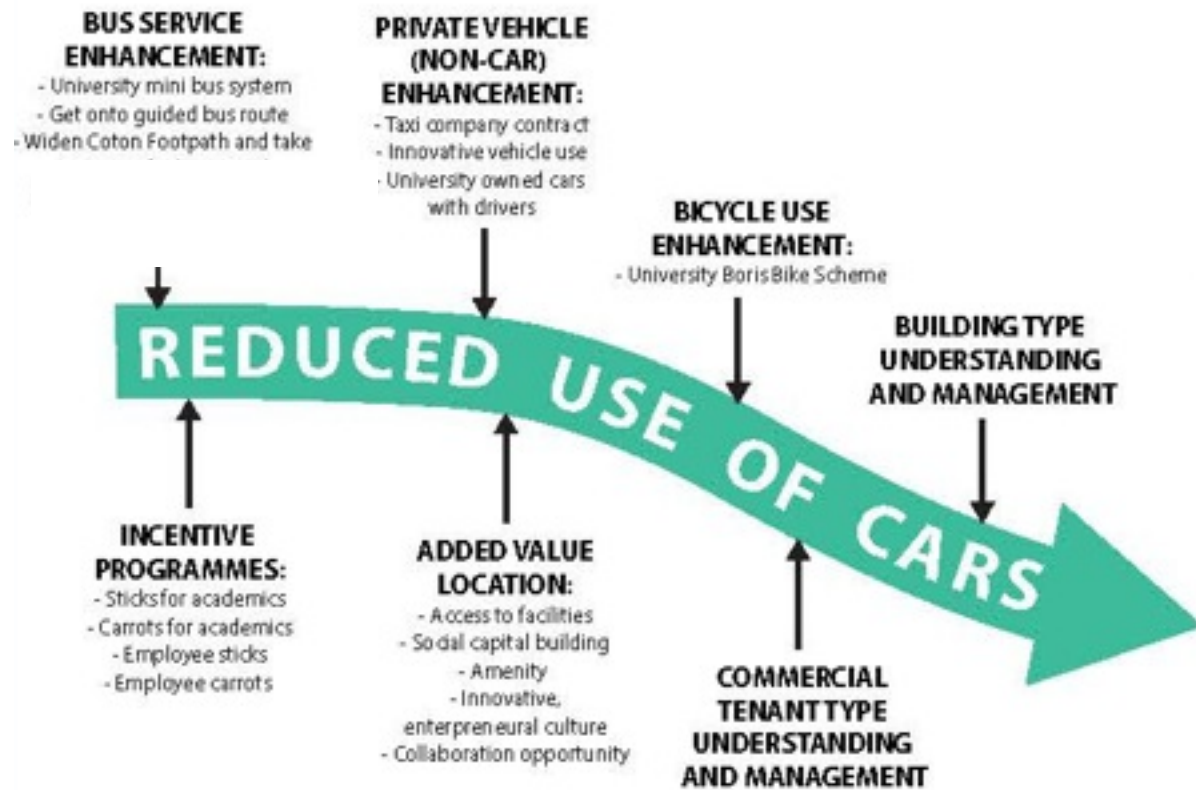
BUS SERVICE ENHANCEMENT:
- University mini bus system
- Get onto guided bus route
- Widen Coton Footpath and take
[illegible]

PRIVATE VEHICLE (NON-CAR) ENHANCEMENT:
- Taxi company contract
- Innovative vehicle use
- University owned cars with drivers

BICYCLE USE ENHANCEMENT:
- University Boris Bike Scheme

BUILDING TYPE UNDERSTANDING AND MANAGEMENT

REDUCED USE OF CARS

INCENTIVE PROGRAMMES:
- Sticks for academics
- Carrots for academics
- Employee sticks
- Employee carrots

ADDED VALUE LOCATION:
- Access to facilities
- Social capital building
- Amenity
- Innovative, enterpreneural culture
- Collaboration opportunity

COMMERCIAL TENANT TYPE UNDERSTANDING AND MANAGEMENT